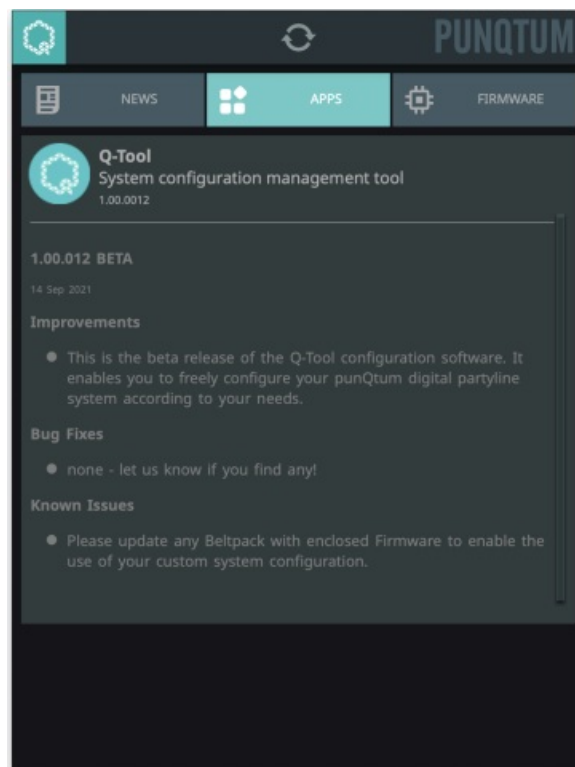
PUNQTUM

NEWS

APPS

FIRMWARE

Q-Tool
System configuration management tool
1.00.0012

1.00.012 BETA

14 Sep 2021

Improvements

● This is the beta release of the Q-Tool configuration software. It enables you to freely configure your punQtum digital partyline system according to your needs.

Bug Fixes

● none - let us know if you find any!

Known Issues

● Please update any Beltpack with enclosed Firmware to enable the use of your custom system configuration.